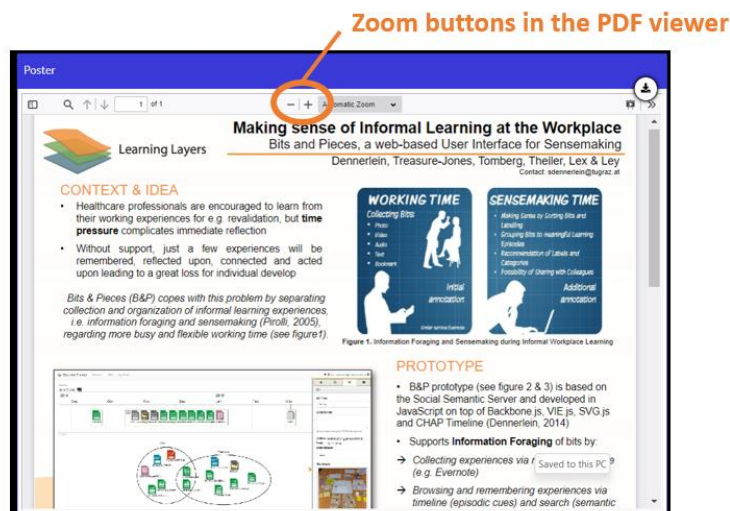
Zoom buttons in the PDF viewer

Poster

1 of 1 − + Automatic Zoom

Learning Layers

Making sense of Informal Learning at the Workplace
Bits and Pieces, a web-based User Interface for Sensemaking
Dennerlein, Treasure-Jones, Tomberg, Theiler, Lex & Ley
Contact: sdennerlein@tugraz.at

CONTEXT & IDEA

• Healthcare professionals are encouraged to learn from their working experiences for e.g. revalidation, but **time pressure** complicates immediate reflection

• Without support, just a few experiences will be remembered, reflected upon, connected and acted upon leading to a great loss for individual develop

Bits & Pieces (B&P) copes with this problem by separating collection and organization of informal learning experiences, i.e. information foraging and sensemaking (Pirolli, 2005), regarding more busy and flexible working time (see figure1).

WORKING TIME
Collecting Bits
• Photo
• Video
• Audio
• Text
• Bookmark
Initial annotation

SENSEMAKING TIME
• Making Sense by Sorting Bits and Labeling
• Grouping Bits to meaningful Learning Episodes
• Recommendation of Labels and Categories
• Possibility of Sharing with Colleagues
Additional annotation

Figure 1. Information Foraging and Sensemaking during Informal Workplace Learning

PROTOTYPE

• B&P prototype (see figure 2 & 3) is based on the Social Semantic Server and developed in JavaScript on top of Backbone.js, VIE.js, SVG.js and CHAP Timeline (Dennerlein, 2014)

• Supports **Information Foraging** of bits by:

→ Collecting experiences via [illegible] (e.g. Evernote)

Saved to this PC

→ Browsing and remembering experiences via timeline (episodic cues) and search (semantic